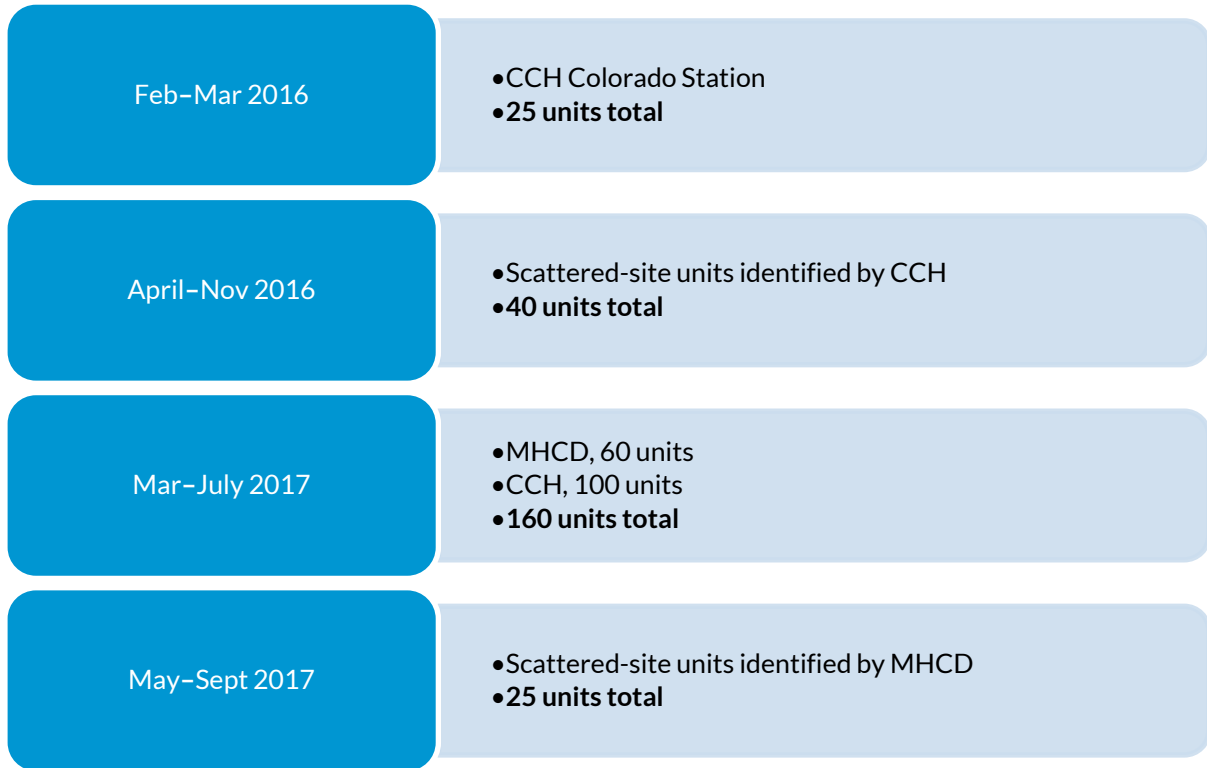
Feb–Mar 2016

•CCH Colorado Station
•**25 units total**

April–Nov 2016

•Scattered-site units identified by CCH
•**40 units total**

Mar–July 2017

•MHCD, 60 units
•CCH, 100 units
•**160 units total**

May–Sept 2017

•Scattered-site units identified by MHCD
•**25 units total**